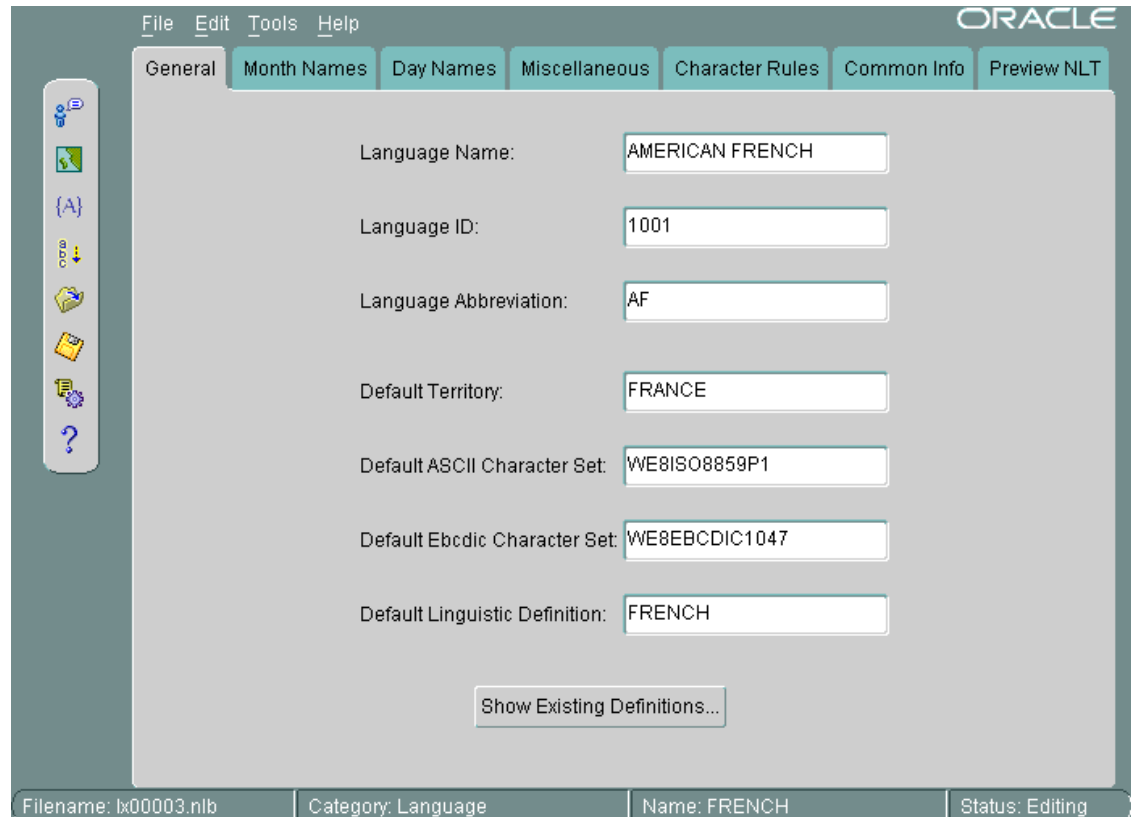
File Edit Tools Help

ORACLE

General | Month Names | Day Names | Miscellaneous | Character Rules | Common Info | Preview NLT

{A}

?

Language Name: AMERICAN FRENCH

Language ID: 1001

Language Abbreviation: AF

Default Territory: FRANCE

Default ASCII Character Set: WE8ISO8859P1

Default Ebcdic Character Set: WE8EBCDIC1047

Default Linguistic Definition: FRENCH

Show Existing Definitions...

Filename: lx00003.nlb | Category: Language | Name: FRENCH | Status: Editing